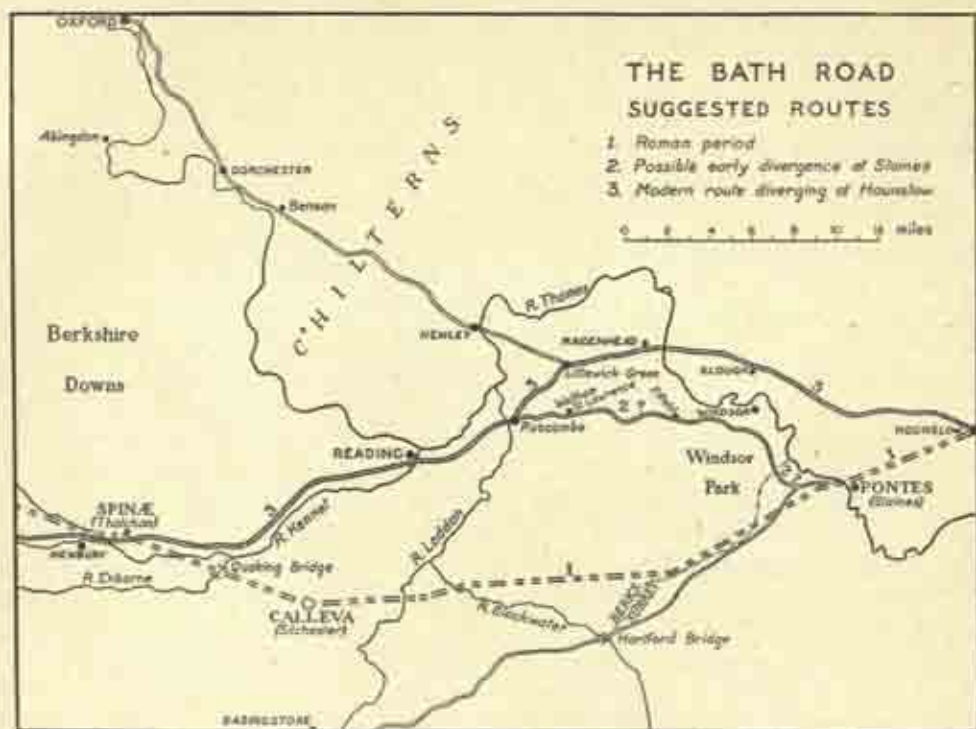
THE BATH ROAD
SUGGESTED ROUTES

1. Roman period
2. Possible early divergence at Staines
3. Modern route diverging at Hounslow

0 2 4 6 8 10 12 miles

OXFORD
Abingdon
DORCHESTER
Benson
CHILTERNS
R. Thames
HENLEY
MAIDENHEAD
Littlewick Green
SLOUGH
HOUNSLOW
Berkshire
Downs
Waltham St Lawrence
Twyford
Ruscombe
WINDSOR
READING
Windsor
Park
PONTES
(Staines)
SPINÆ
(Thatcham)
NEWBURY
R. Kennet
Thatcham
R. Enborne
Shaking Bridge
R. Loddon
CALLEVA
(Silchester)
R. Blackwater
DEVIL'S HIGHWAY
Hartford Bridge
BASINGSTOKE
1
2
3